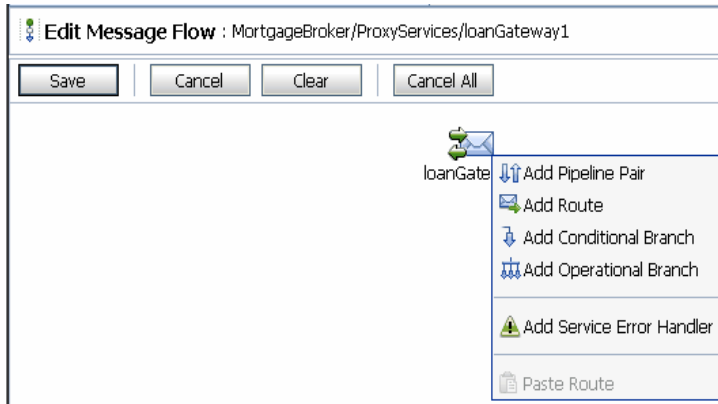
Edit Message Flow : MortgageBroker/ProxyServices/loanGateway1

Save | Cancel | Clear | Cancel All

loanGate

Add Pipeline Pair
Add Route
Add Conditional Branch
Add Operational Branch
Add Service Error Handler
Paste Route